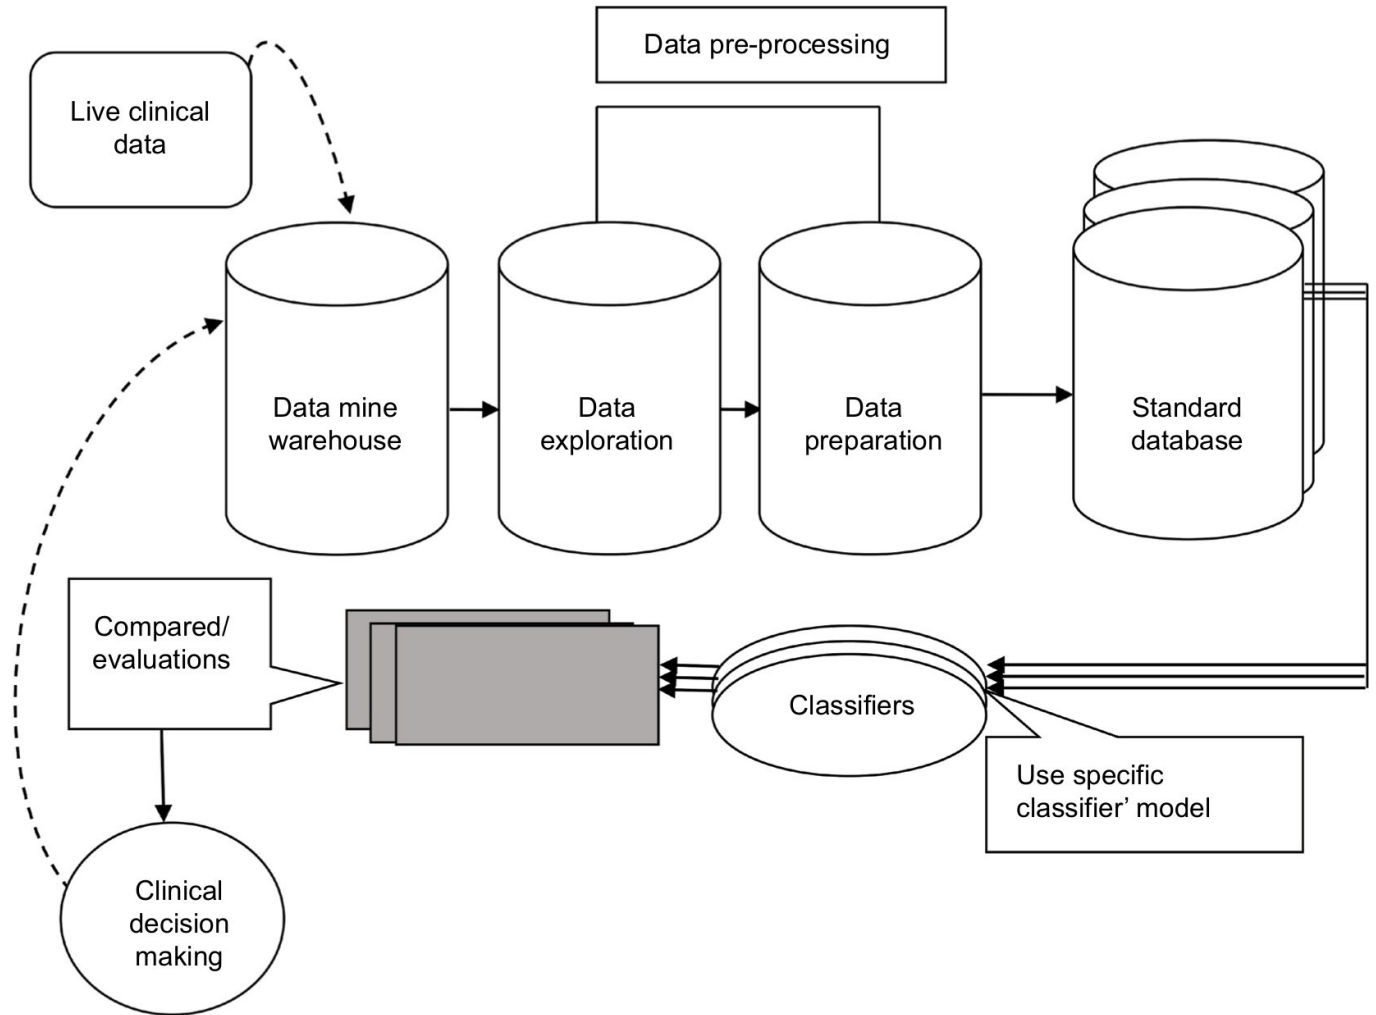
Data pre-processing

Live clinical data

Data mine warehouse

Data exploration

Data preparation

Standard database

Compared/ evaluations

Classifiers

Use specific classifier' model

Clinical decision making